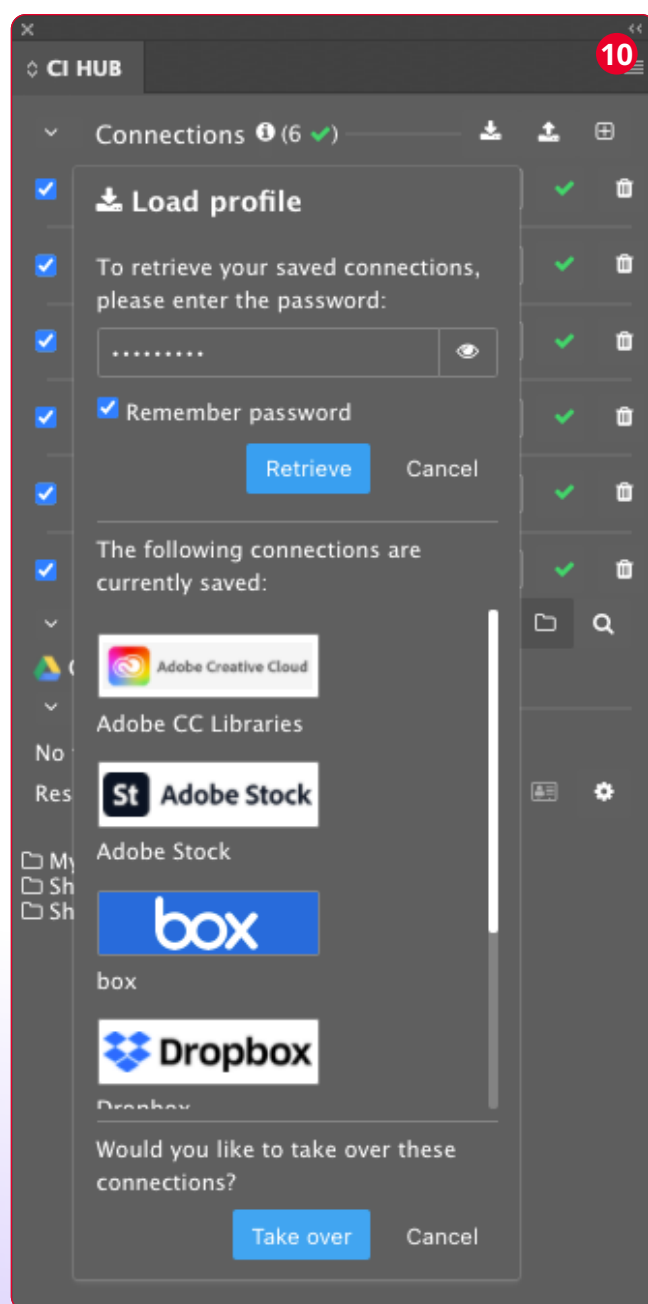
CI HUB

10

Connections (6 ✓)

Load profile

To retrieve your saved connections, please enter the password:

·········

Remember password

Retrieve Cancel

The following connections are currently saved:

Adobe Creative Cloud

Adobe CC Libraries

St Adobe Stock

Adobe Stock

box

box

Dropbox

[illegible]

No

Res

My

Sh

Sh

Would you like to take over these connections?

Take over Cancel